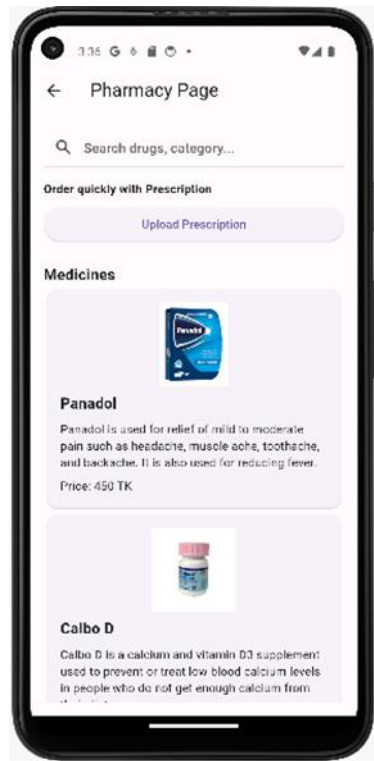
3:36

Pharmacy Page

Search drugs, category...

Order quickly with Prescription

Upload Prescription

Medicines

Panadol

Panadol

Panadol is used for relief of mild to moderate pain such as headache, muscle ache, toothache, and backache. It is also used for reducing fever.

Price: 450 TK

Calbo D

Calbo D is a calcium and vitamin D3 supplement used to prevent or treat low blood calcium levels in people who do not get enough calcium from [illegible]